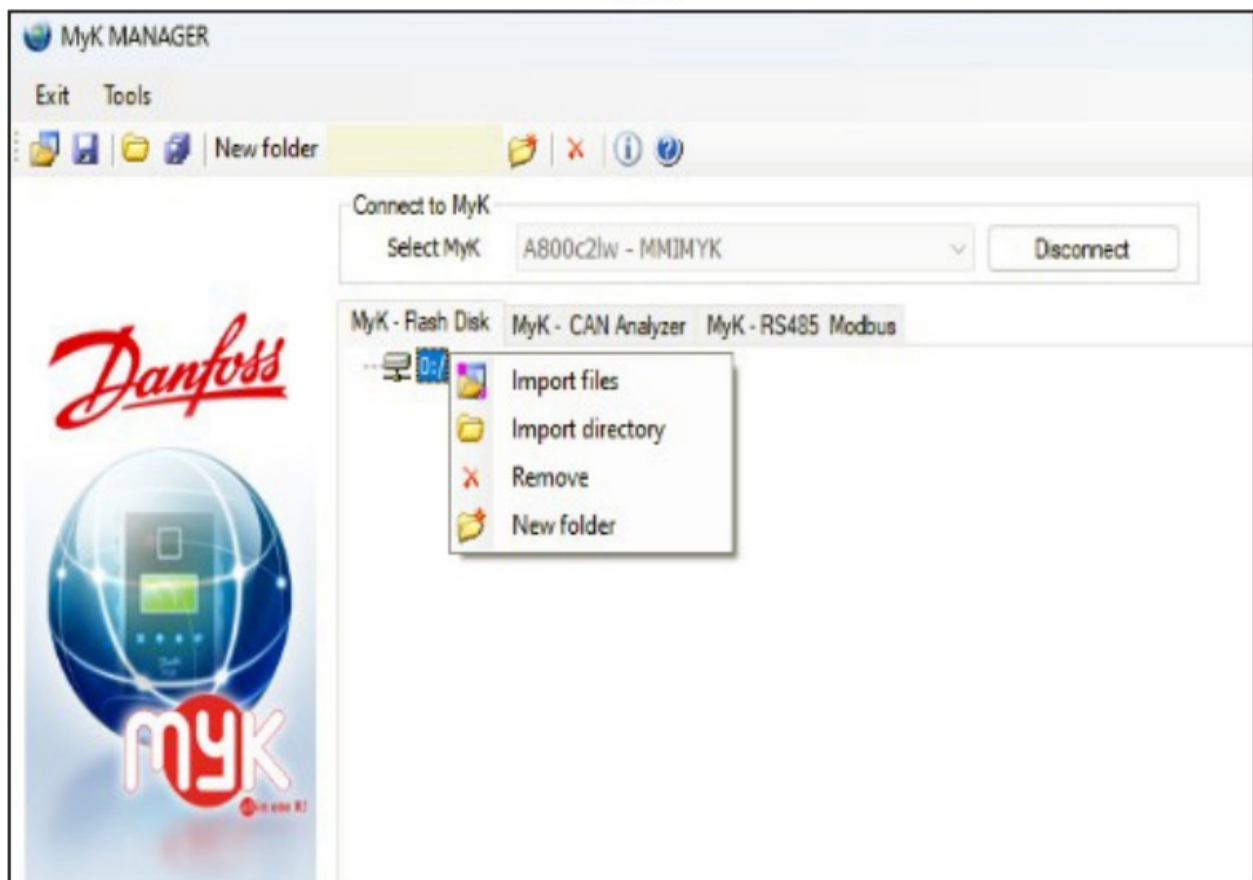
MyK MANAGER

Exit Tools

New folder

Connect to MyK

Select MyK A800c2lw - MMIMYK

Disconnect

MyK - Flash Disk MyK - CAN Analyzer MyK - RS485 Modbus

0:/

Import files

Import directory

Remove

New folder

Danfoss

MyK

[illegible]